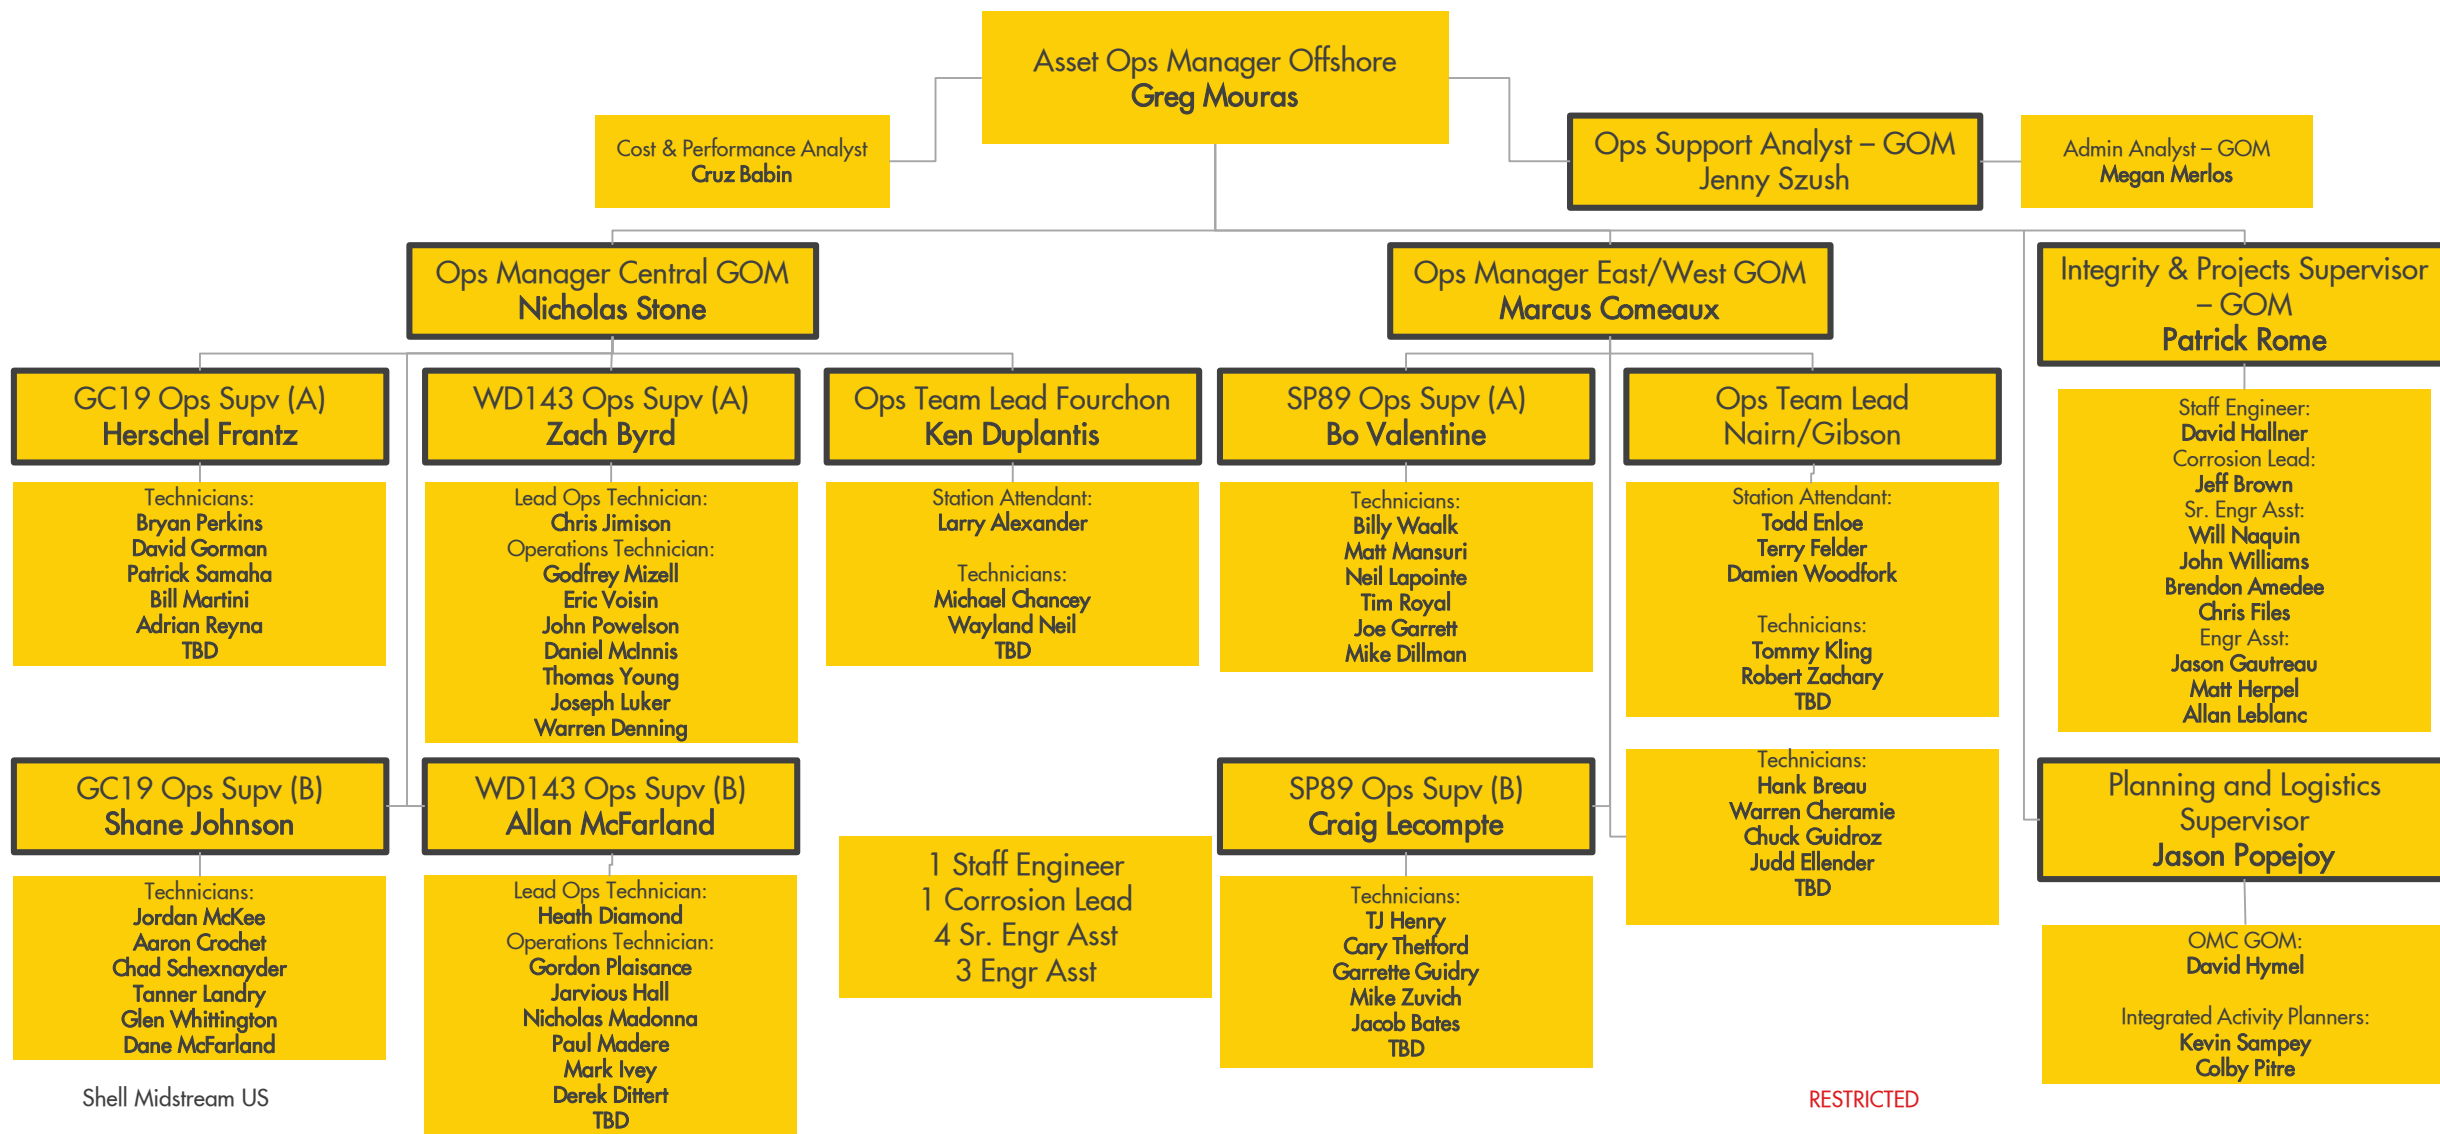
Asset Ops Manager Offshore
Greg Mouras

Cost & Performance Analyst
Cruz Babin

Ops Support Analyst – GOM
Jenny Szush

Admin Analyst – GOM
Megan Merlos

Ops Manager Central GOM
Nicholas Stone

Ops Manager East/West GOM
Marcus Comeaux

Integrity & Projects Supervisor – GOM
Patrick Rome

GC19 Ops Supv (A)
Herschel Frantz

Technicians:
Bryan Perkins
David Gorman
Patrick Samaha
Bill Martini
Adrian Reyna
TBD

WD143 Ops Supv (A)
Zach Byrd

Lead Ops Technician:
Chris Jimison
Operations Technician:
Godfrey Mizell
Eric Voisin
John Powelson
Daniel McInnis
Thomas Young
Joseph Luker
Warren Denning

Ops Team Lead Fourchon
Ken Duplantis

Station Attendant:
Larry Alexander

Technicians:
Michael Chancey
Wayland Neil
TBD

SP89 Ops Supv (A)
Bo Valentine

Technicians:
Billy Waalk
Matt Mansuri
Neil Lapointe
Tim Royal
Joe Garrett
Mike Dillman

Ops Team Lead
Nairn/Gibson

Station Attendant:
Todd Enloe
Terry Felder
Damien Woodfork

Technicians:
Tommy Kling
Robert Zachary
TBD

Staff Engineer:
David Hallner
Corrosion Lead:
Jeff Brown
Sr. Engr Asst:
Will Naquin
John Williams
Brendon Amedee
Chris Files
Engr Asst:
Jason Gautreau
Matt Herpel
Allan Leblanc

GC19 Ops Supv (B)
Shane Johnson

Technicians:
Jordan McKee
Aaron Crochet
Chad Schexnayder
Tanner Landry
Glen Whittington
Dane McFarland

WD143 Ops Supv (B)
Allan McFarland

Lead Ops Technician:
Heath Diamond
Operations Technician:
Gordon Plaisance
Jarvious Hall
Nicholas Madonna
Paul Madere
Mark Ivey
Derek Dittert
TBD

1 Staff Engineer
1 Corrosion Lead
4 Sr. Engr Asst
3 Engr Asst

SP89 Ops Supv (B)
Craig Lecompte

Technicians:
TJ Henry
Cary Thetford
Garrette Guidry
Mike Zuvich
Jacob Bates
TBD

Technicians:
Hank Breau
Warren Cheramie
Chuck Guidroz
Judd Ellender
TBD

Planning and Logistics Supervisor
Jason Popejoy

OMC GOM:
David Hymel

Integrated Activity Planners:
Kevin Sampey
Colby Pitre

Shell Midstream US

RESTRICTED